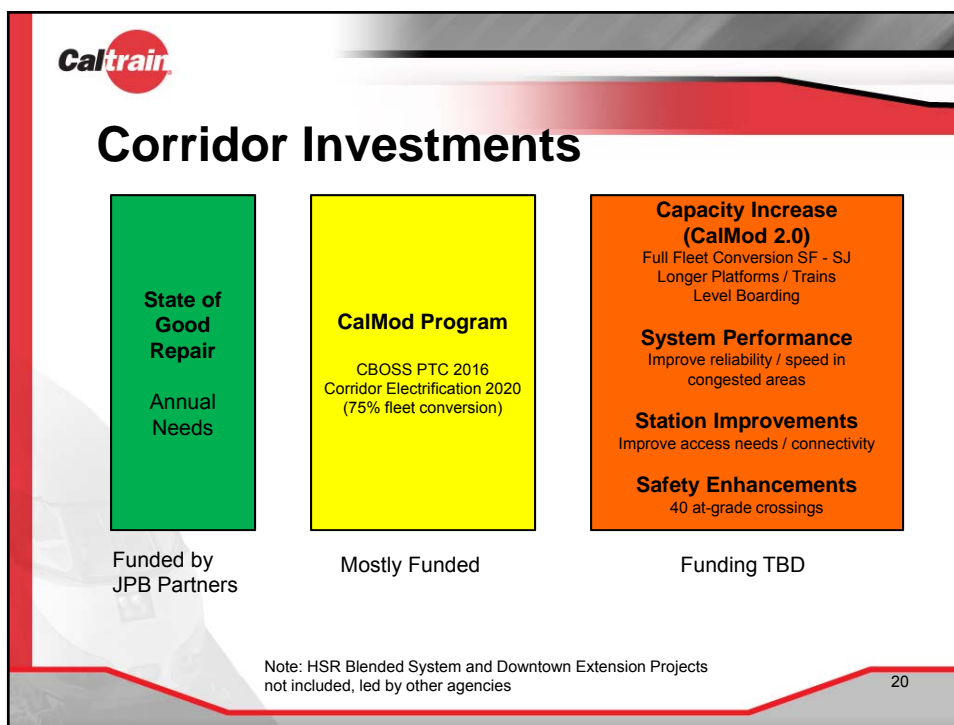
Caltrain

Corridor Investments

State of Good Repair

Annual Needs

Funded by JPB Partners

CalMod Program

CBOSS PTC 2016
Corridor Electrification 2020
(75% fleet conversion)

Mostly Funded

Capacity Increase (CalMod 2.0)
Full Fleet Conversion SF - SJ
Longer Platforms / Trains
Level Boarding

System Performance
Improve reliability / speed in congested areas

Station Improvements
Improve access needs / connectivity

Safety Enhancements
40 at-grade crossings

Funding TBD

Note: HSR Blended System and Downtown Extension Projects not included, led by other agencies

20